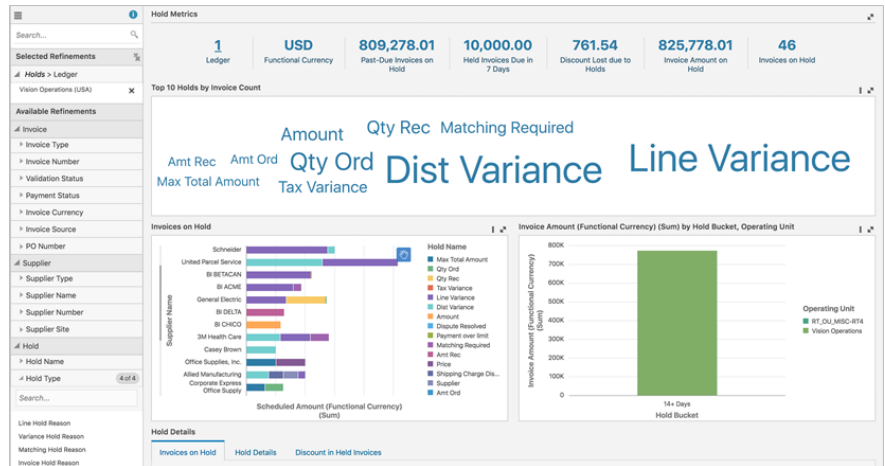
Search...

Selected Refinements

Holds > Ledger

Vision Operations (USA)

Available Refinements

Invoice

Invoice Type

Invoice Number

Validation Status

Payment Status

Invoice Currency

Invoice Source

PO Number

Supplier

Supplier Type

Supplier Name

Supplier Number

Supplier Site

Hold

Hold Name

Hold Type 4 of 4

Search...

Line Hold Reason

Variance Hold Reason

Matching Hold Reason

Invoice Hold Reason

Hold Metrics

| 1 | USD | 809,278.01 | 10,000.00 | 761.54 | 825,778.01 | 46 |
|---|---|---|---|---|---|---|
| Ledger | Functional Currency | Past-Due Invoices on Hold | Held Invoices Due in 7 Days | Discount Lost due to Holds | Invoice Amount on Hold | Invoices on Hold |

Top 10 Holds by Invoice Count

Amount Qty Rec Matching Required Amt Rec Amt Ord Qty Ord Dist Variance Line Variance Max Total Amount Tax Variance

Invoices on Hold

Schneider
United Parcel Service
BI BETACAN
BI ACME
General Electric
BI DELTA
BI CHICO
3M Health Care
Casey Brown
Office Supplies, Inc.
Allied Manufacturing
Corporate Express Office Supply

Supplier Name

Scheduled Amount (Functional Currency) (Sum)

Hold Name
Max Total Amount
Qty Ord
Qty Rec
Tax Variance
Line Variance
Dist Variance
Amount
Dispute Resolved
Payment over limit
Matching Required
Amt Rec
Price
Shipping Charge Dis...
Supplier
Amt Ord

Invoice Amount (Functional Currency) (Sum) by Hold Bucket, Operating Unit

800K
700K
600K
500K
400K
300K
200K
100K
0K

Invoice Amount (Functional Currency) (Sum)

14+ Days

Hold Bucket

Operating Unit
RT_OU_MISC-RT4
Vision Operations

Hold Details

Invoices on Hold Hold Details Discount in Held Invoices